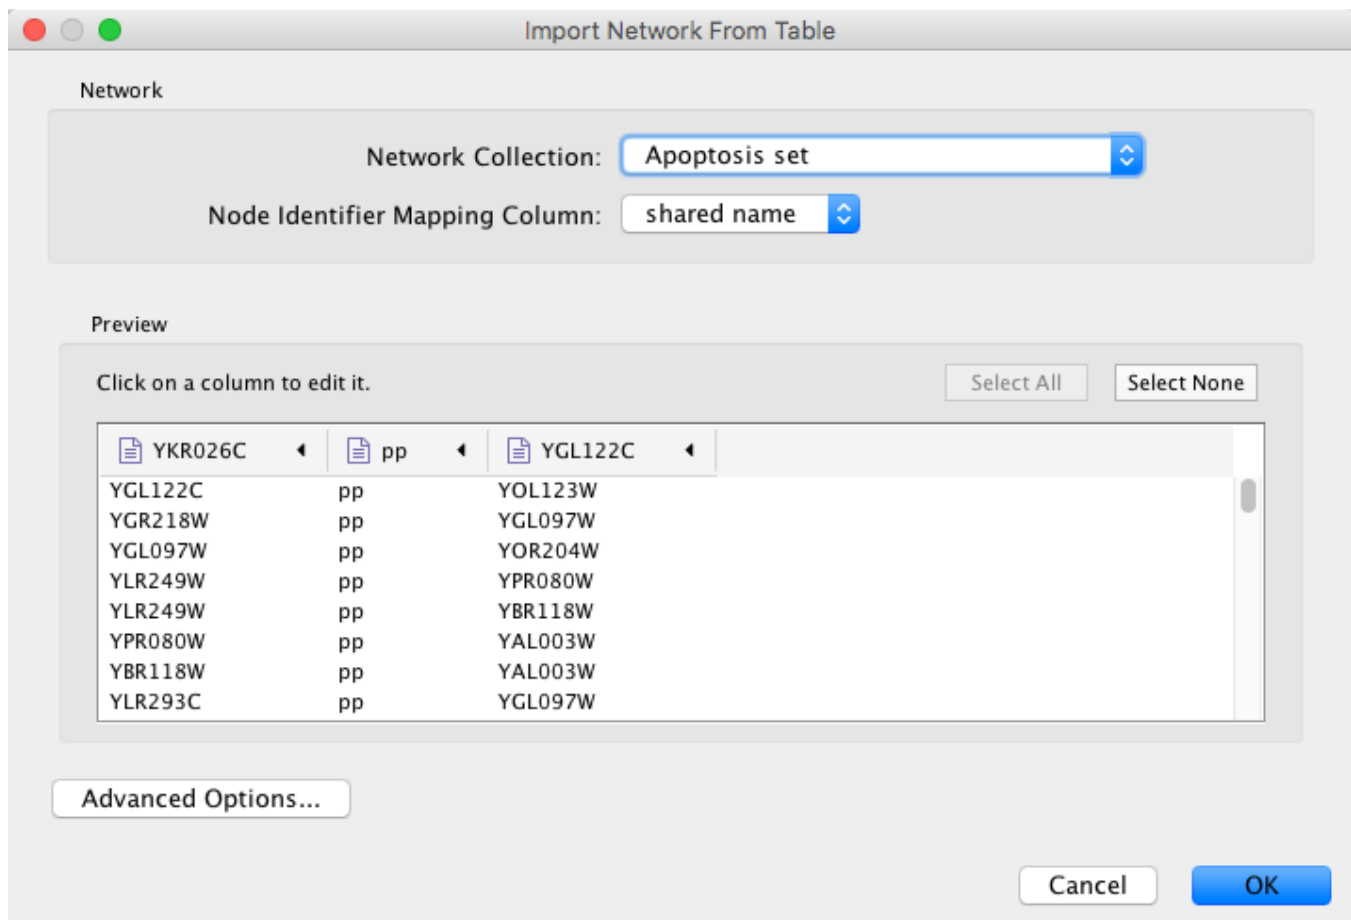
Import Network From Table

Network

Network Collection: Apoptosis set

Node Identifier Mapping Column: shared name

Preview

Click on a column to edit it.

Select All Select None

| YKR026C | pp | YGL122C |
|---|---|---|
| YGL122C | pp | YOL123W |
| YGR218W | pp | YGL097W |
| YGL097W | pp | YOR204W |
| YLR249W | pp | YPR080W |
| YLR249W | pp | YBR118W |
| YPR080W | pp | YAL003W |
| YBR118W | pp | YAL003W |
| YLR293C | pp | YGL097W |

Advanced Options...

Cancel OK